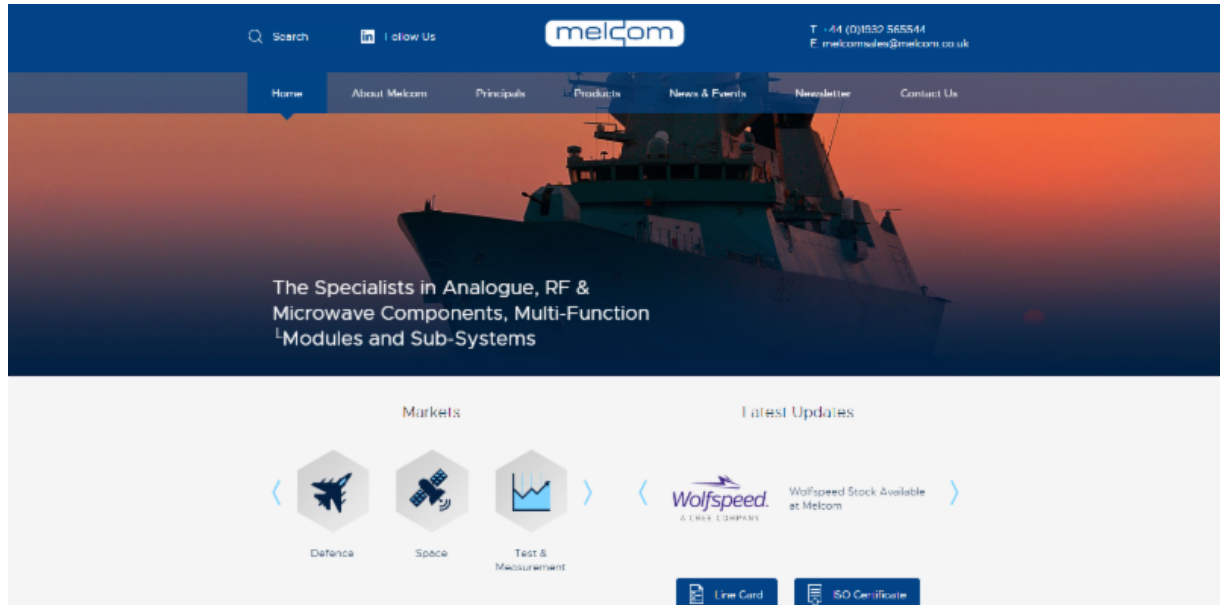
Search

Follow Us

melcom

T. +44 (0)1932 565544
E. melcomsales@melcom.co.uk

Home
About Melcom
Principals
Products
News & Events
Newsletter
Contact Us

The Specialists in Analogue, RF & Microwave Components, Multi-Function Modules and Sub-Systems

Markets

Defence
Space
Test & Measurement

Latest Updates

Wolfspeed.
A CREE COMPANY

Wolfspeed Stock Available at Melcom

Line Card
ISO Certificate